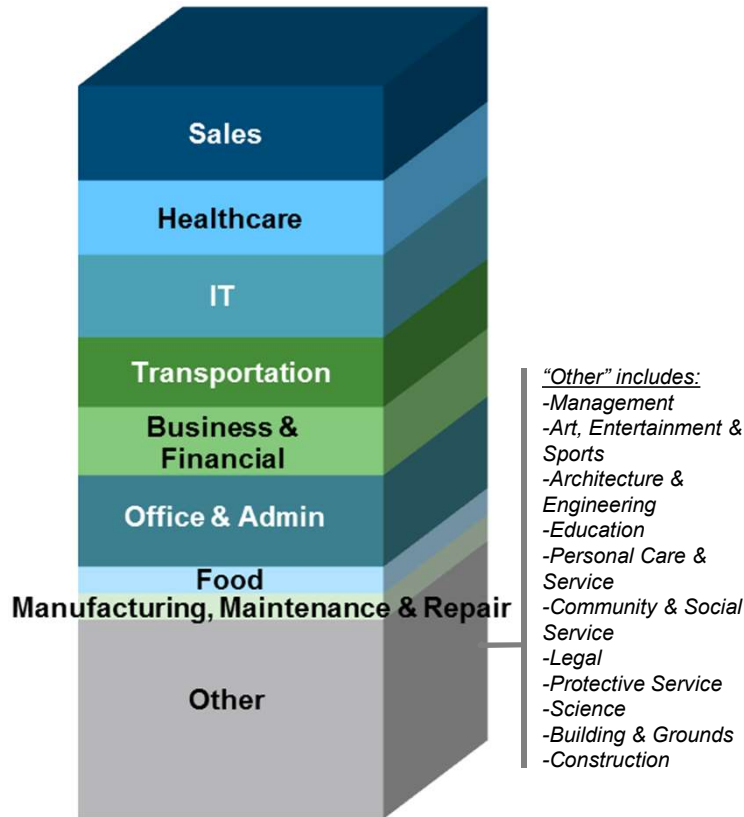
Sales

Healthcare

IT

Transportation

Business & Financial

Office & Admin

Food

Manufacturing, Maintenance & Repair

Other

"Other" includes:
-Management
-Art, Entertainment & Sports
-Architecture & Engineering
-Education
-Personal Care & Service
-Community & Social Service
-Legal
-Protective Service
-Science
-Building & Grounds
-Construction